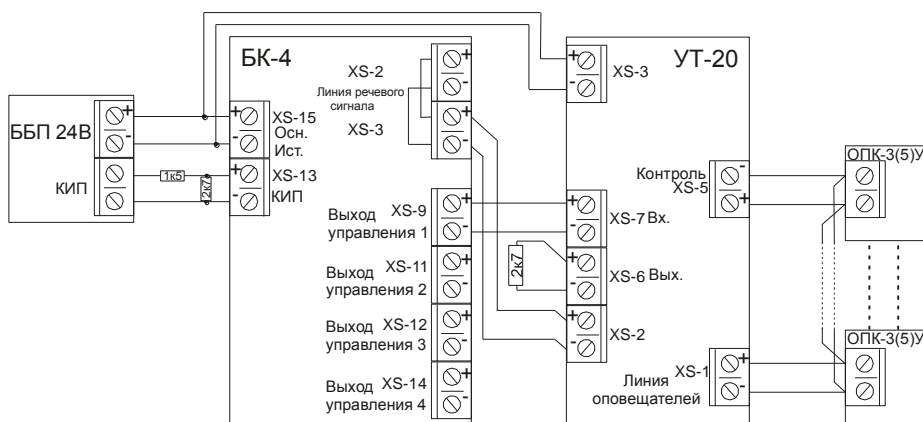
ББП 24В
+
-
КИП
БК-4
+
-
XS-15
Осн.
Ист.
1к5
2к7
+
-
XS-13
КИП
XS-2
Линия речевого сигнала
XS-3
+
-
+
-
Выход управления 1
XS-9
+
-
Выход управления 2
XS-11
+
-
Выход управления 3
XS-12
+
-
Выход управления 4
XS-14
+
-
УТ-20
+
-
XS-3
+
-
XS-7 Вх.
2к7
+
-
XS-6 Вых.
+
-
XS-2
Контроль
XS-5
-
+
Линия оповещателей
XS-1
+
-
ОПК-3(5)У
ОПК-3(5)У